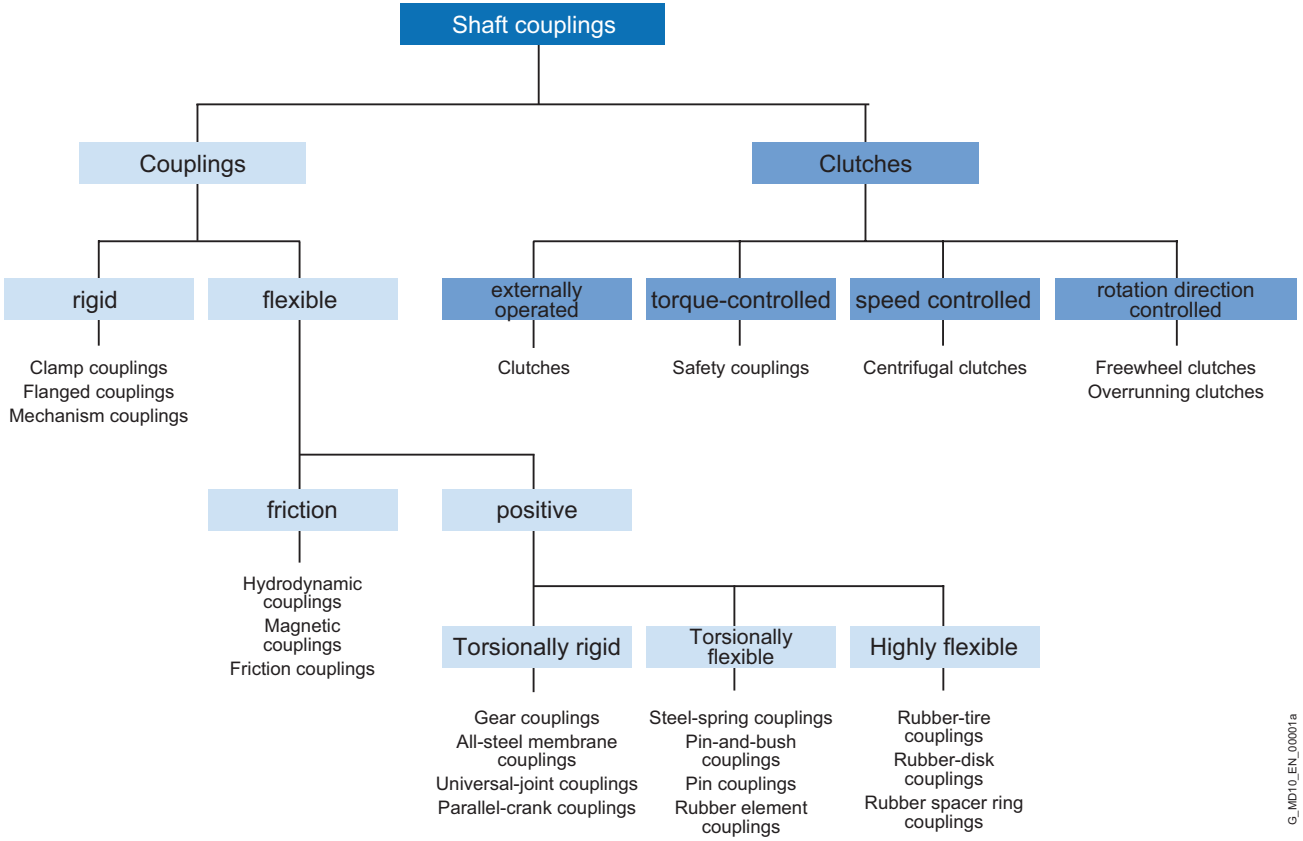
Shaft couplings

Couplings

Clutches

rigid

flexible

externally operated

torque-controlled

speed controlled

rotation direction controlled

Clamp couplings
Flanged couplings
Mechanism couplings

Clutches

Safety couplings

Centrifugal clutches

Freewheel clutches
Overrunning clutches

friction

positive

Hydrodynamic couplings
Magnetic couplings
Friction couplings

Torsionally rigid

Torsionally flexible

Highly flexible

Gear couplings
All-steel membrane couplings
Universal-joint couplings
Parallel-crank couplings

Steel-spring couplings
Pin-and-bush couplings
Pin couplings
Rubber element couplings

Rubber-tire couplings
Rubber-disk couplings
Rubber spacer ring couplings

G_MD10_EN_00001a